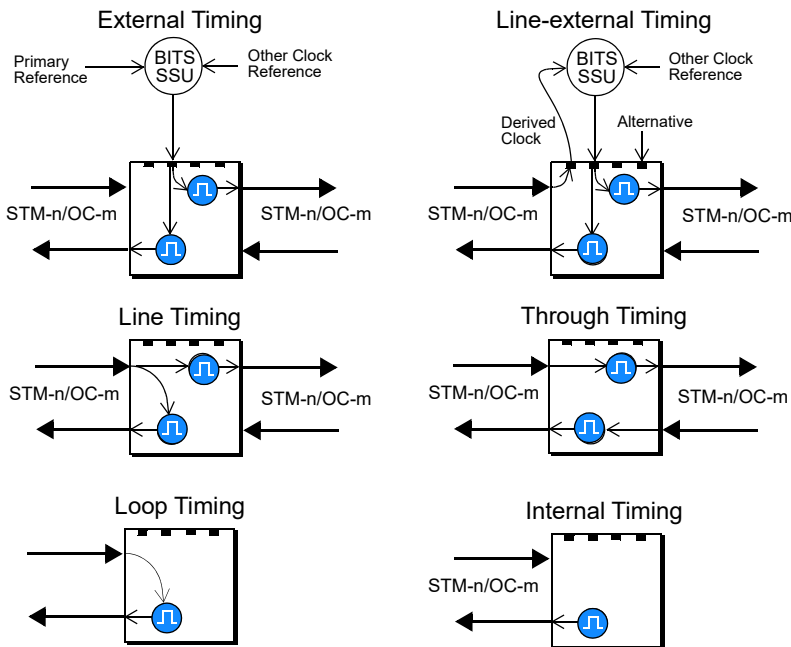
External Timing

Primary Reference

BITS SSU

Other Clock Reference

STM-n/OC-m

STM-n/OC-m

Line-external Timing

BITS SSU

Other Clock Reference

Derived Clock

Alternative

STM-n/OC-m

STM-n/OC-m

Line Timing

STM-n/OC-m

STM-n/OC-m

Through Timing

STM-n/OC-m

STM-n/OC-m

Loop Timing

Internal Timing

STM-n/OC-m